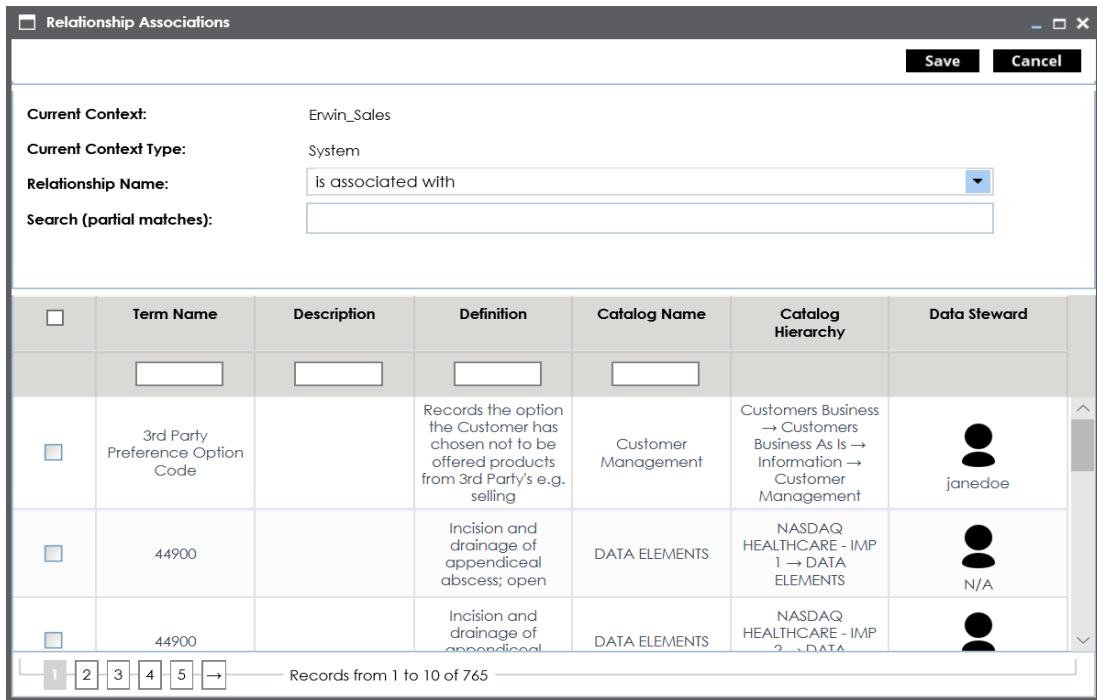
Relationship Associations

Save Cancel

Current Context: Erwin_Sales
Current Context Type: System
Relationship Name: is associated with
Search (partial matches):

| | Term Name | Description | Definition | Catalog Name | Catalog Hierarchy | Data Steward |
|---|---|---|---|---|---|---|
| | | | | | | |
| | 3rd Party Preference Option Code | | Records the option the Customer has chosen not to be offered products from 3rd Party's e.g. selling | Customer Management | Customers Business → Customers Business As Is → Information → Customer Management | janedoe |
| | 44900 | | Incision and drainage of appendiceal abscess; open | DATA ELEMENTS | NASDAQ HEALTHCARE - IMP 1 → DATA ELEMENTS | N/A |
| | 44900 | | Incision and drainage of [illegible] | DATA ELEMENTS | NASDAQ HEALTHCARE - IMP 2 → DATA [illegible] | |

1 2 3 4 5 → Records from 1 to 10 of 765